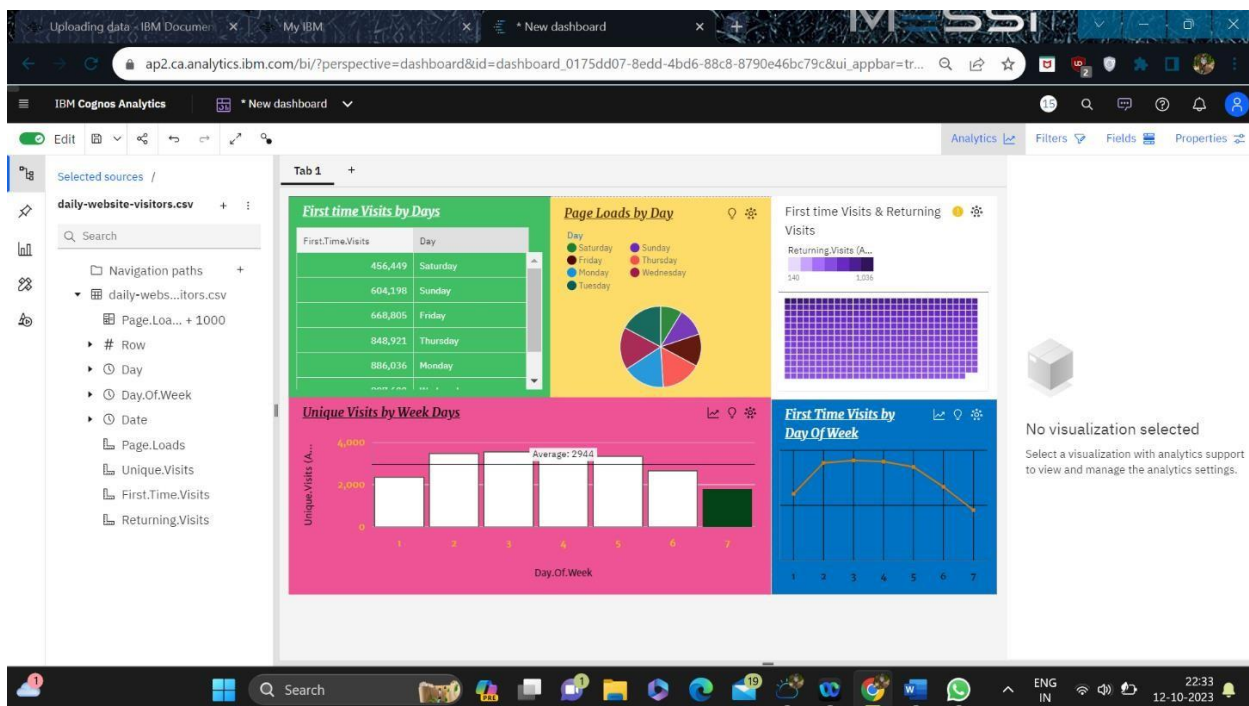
Uploading data - IBM Documen ×
My IBM ×
* New dashboard ×
+

ap2.ca.analytics.ibm.com/bi/?perspective=dashboard&id=dashboard_0175dd07-8edd-4bd6-88c8-8790e46bc79c&ui_appbar=tr...

IBM Cognos Analytics
* New dashboard

Edit

Analytics Filters Fields Properties

Selected sources /
daily-website-visitors.csv
Search
Navigation paths
daily-webs...itors.csv
Page.Loa... + 1000
# Row
Day
Day.Of.Week
Date
Page.Loads
Unique.Visits
First.Time.Visits
Returning.Visits

Tab 1 +

First time Visits by Days

| First.Time.Visits | Day |
|---|---|
| 456,449 | Saturday |
| 604,198 | Sunday |
| 668,805 | Friday |
| 848,921 | Thursday |
| 886,036 | Monday |

Page Loads by Day
Day
Saturday
Sunday
Friday
Thursday
Monday
Wednesday
Tuesday

First time Visits & Returning Visits
Returning.Visits (A...
140
1,036

Unique Visits by Week Days
Unique.Visits (A...
4,000
2,000
0
Average: 2944
1 2 3 4 5 6 7
Day.Of.Week

First Time Visits by Day Of Week
1 2 3 4 5 6 7

No visualization selected
Select a visualization with analytics support to view and manage the analytics settings.

Search
ENG IN
22:33
12-10-2023